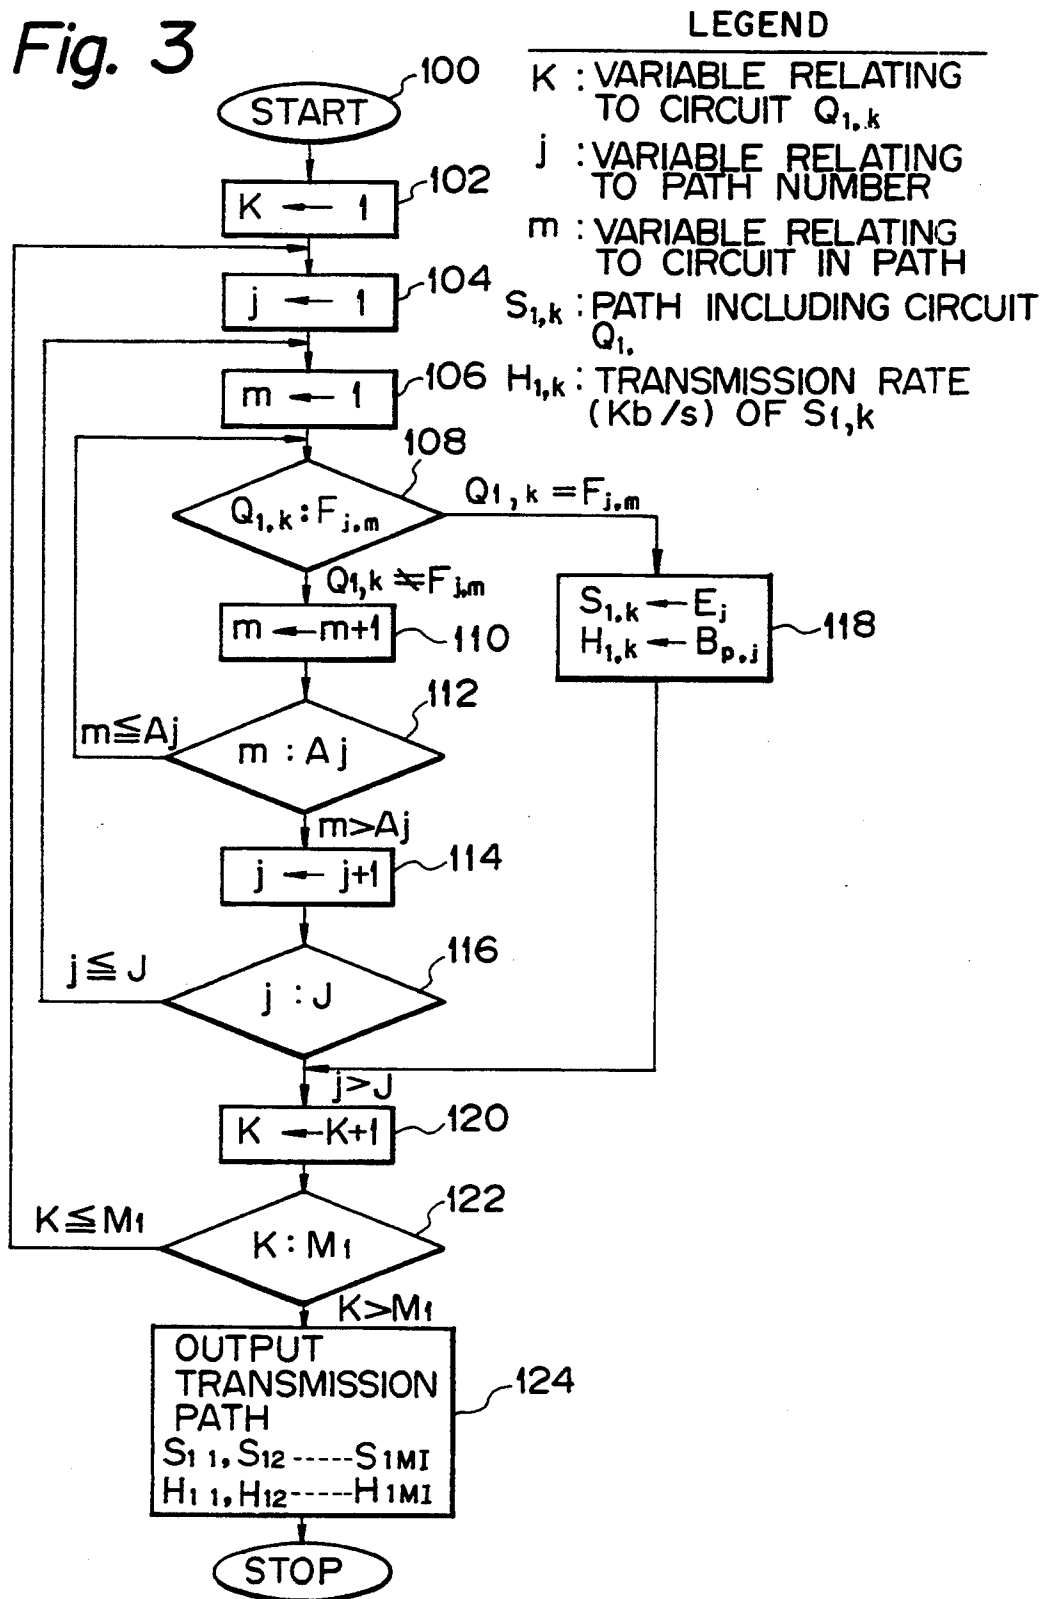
Fig. 3

LEGEND

K : VARIABLE RELATING TO CIRCUIT $Q_{1,k}$

j : VARIABLE RELATING TO PATH NUMBER

m : VARIABLE RELATING TO CIRCUIT IN PATH

$S_{1,k}$ : PATH INCLUDING CIRCUIT $Q_{1,}$

$H_{1,k}$ : TRANSMISSION RATE (Kb/s) OF $S_{1,k}$

START 100

$K \leftarrow 1$ 102

$j \leftarrow 1$ 104

$m \leftarrow 1$ 106

108

$Q_{1,k} : F_{j,m}$

$Q_{1,k} = F_{j,m}$

$Q_{1,k} \neq F_{j,m}$

$S_{1,k} \leftarrow E_j$
$H_{1,k} \leftarrow B_{p,j}$ 118

$m \leftarrow m+1$ 110

112

$m \leqq Aj$

$m : Aj$

$m > Aj$

$j \leftarrow j+1$ 114

$j \leqq J$

116

$j : J$

$j > J$

$K \leftarrow K+1$ 120

$K \leqq M_1$

122

$K : M_1$

$K > M_1$

OUTPUT TRANSMISSION PATH
$S_{11}, S_{12}$ ----- $S_{1MI}$
$H_{11}, H_{12}$ ----- $H_{1MI}$ 124

STOP